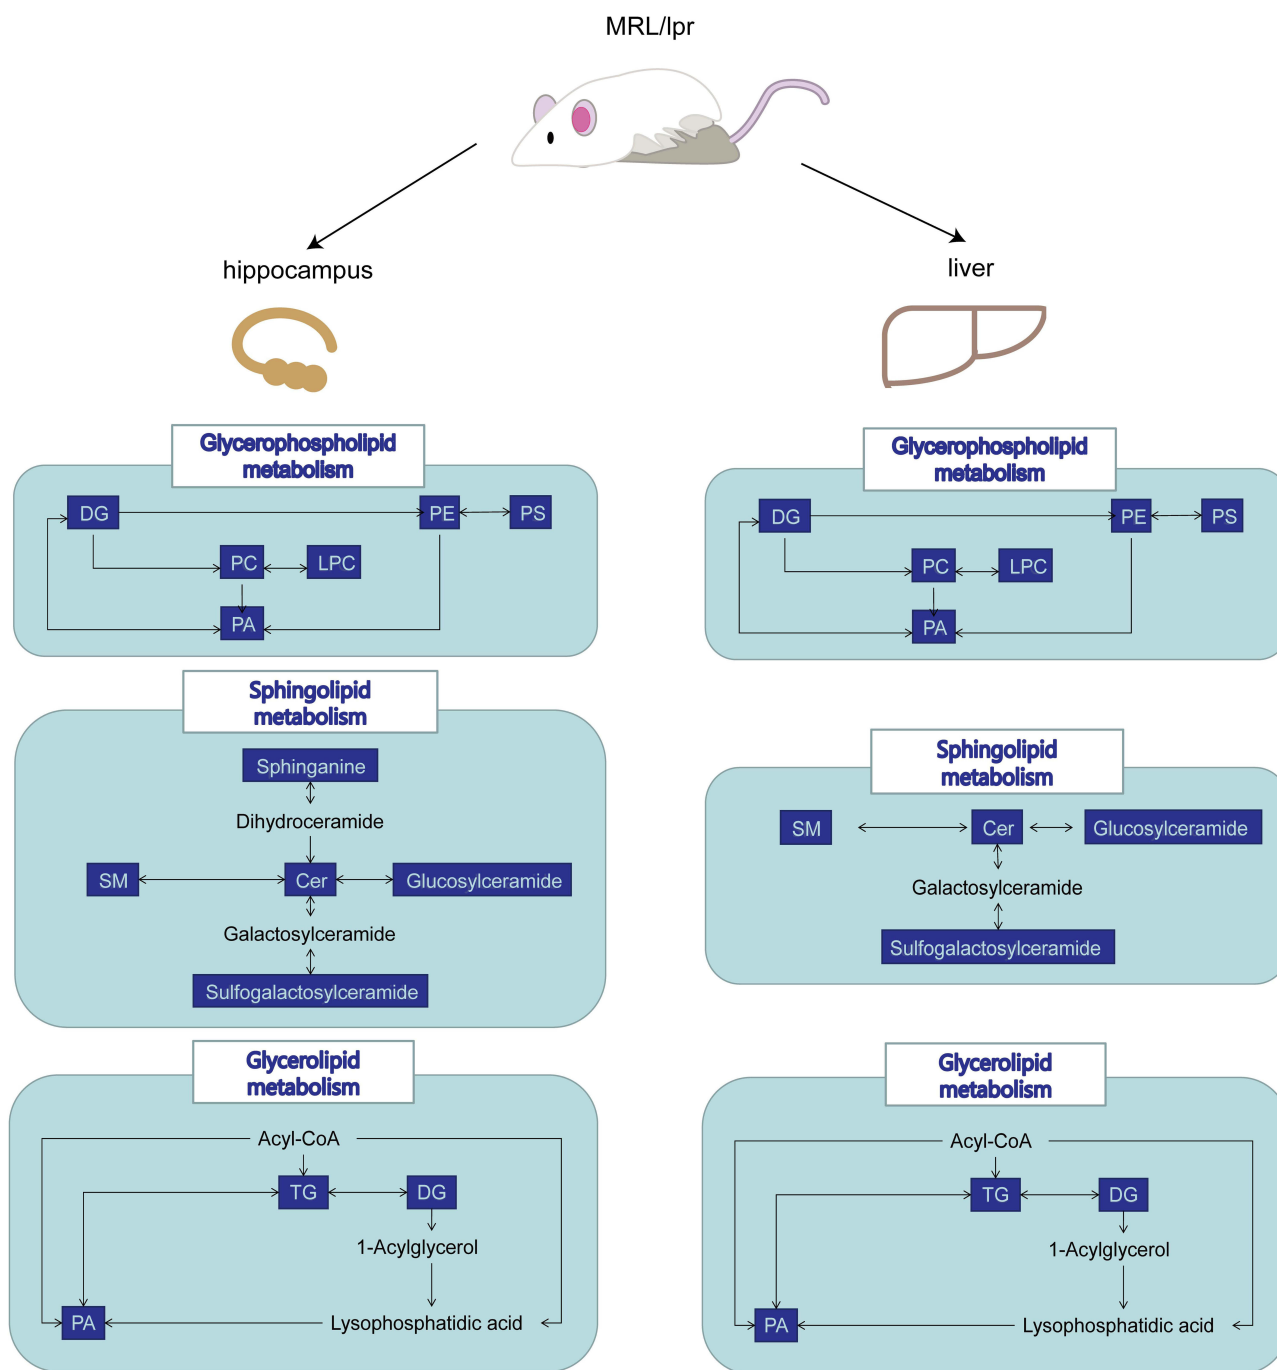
MRL/lpr

hippocampus

liver

Glycerophospholipid metabolism

DG PE PS
PC LPC
PA

Glycerophospholipid metabolism

DG PE PS
PC LPC
PA

Sphingolipid metabolism

Sphinganine
Dihydroceramide
SM Cer Glucosylceramide
Galactosylceramide
Sulfogalactosylceramide

Sphingolipid metabolism

SM Cer Glucosylceramide
Galactosylceramide
Sulfogalactosylceramide

Glycerolipid metabolism

Acyl-CoA
TG DG
1-Acylglycerol
PA Lysophosphatidic acid

Glycerolipid metabolism

Acyl-CoA
TG DG
1-Acylglycerol
PA Lysophosphatidic acid